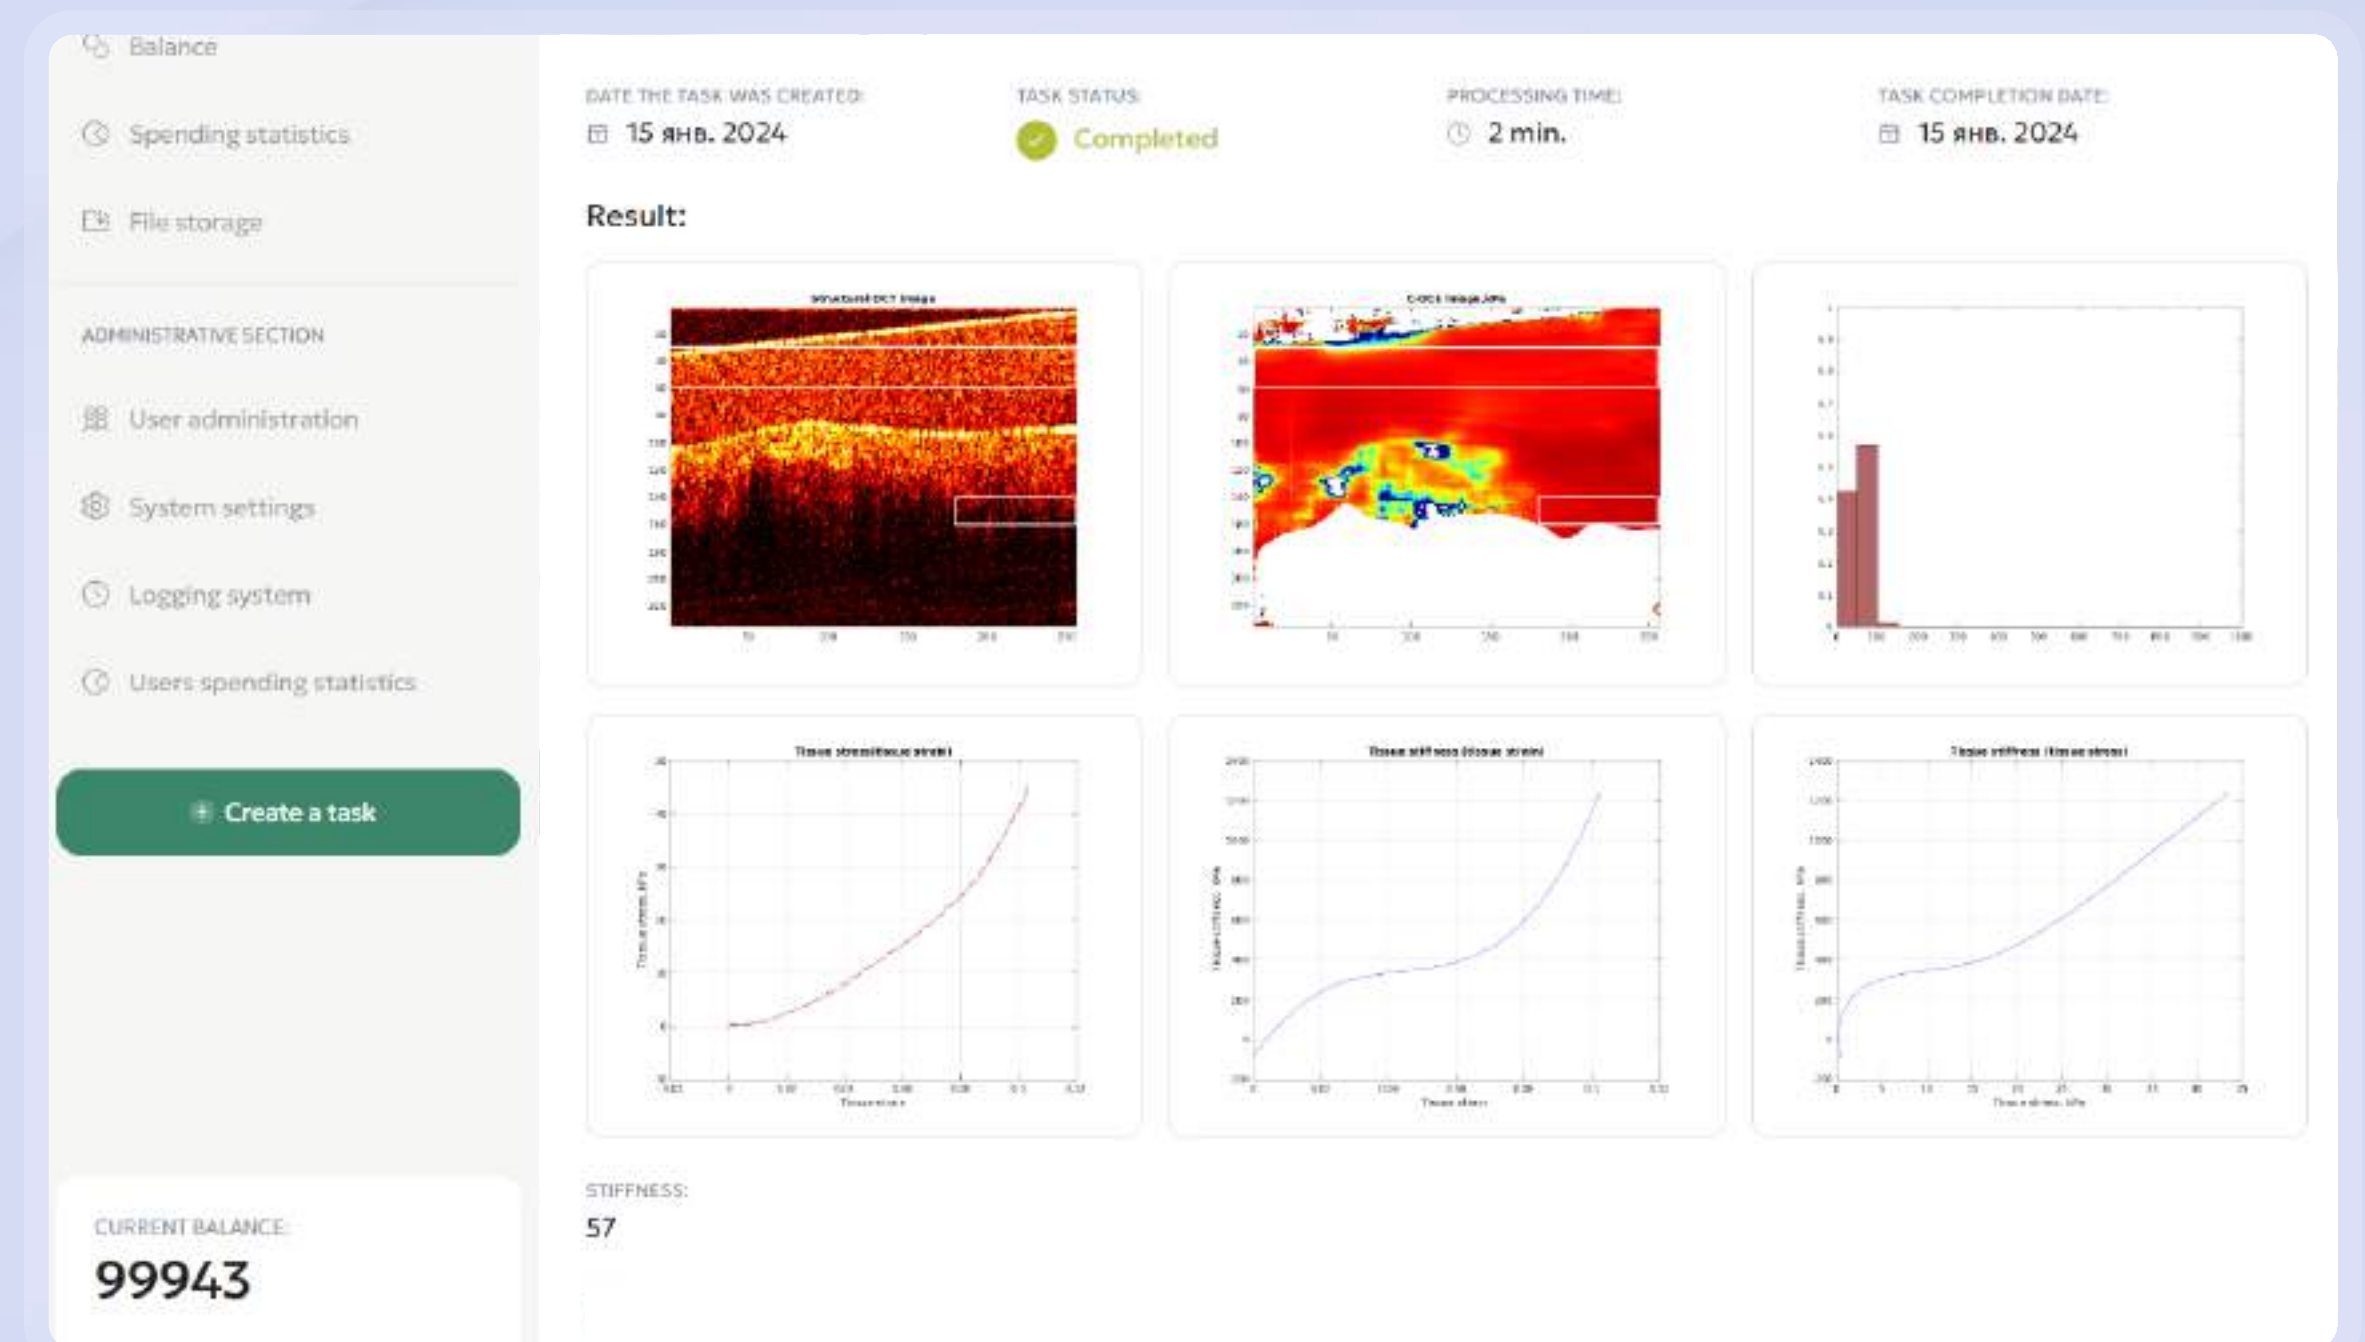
Balance

Spending statistics

File storage

ADMINISTRATIVE SECTION

User administration

System settings

Logging system

Users spending statistics

Create a task

CURRENT BALANCE:

99943

DATE THE TASK WAS CREATED:

15 янв. 2024

TASK STATUS:

Completed

PROCESSING TIME:

2 min.

TASK COMPLETION DATE:

15 янв. 2024

Result:

Structural OCT Image

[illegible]

Tissue stress(tissue strain)

Tissue stiffness (tissue strain)

Tissue stiffness (tissue stress)

STIFFNESS:

57